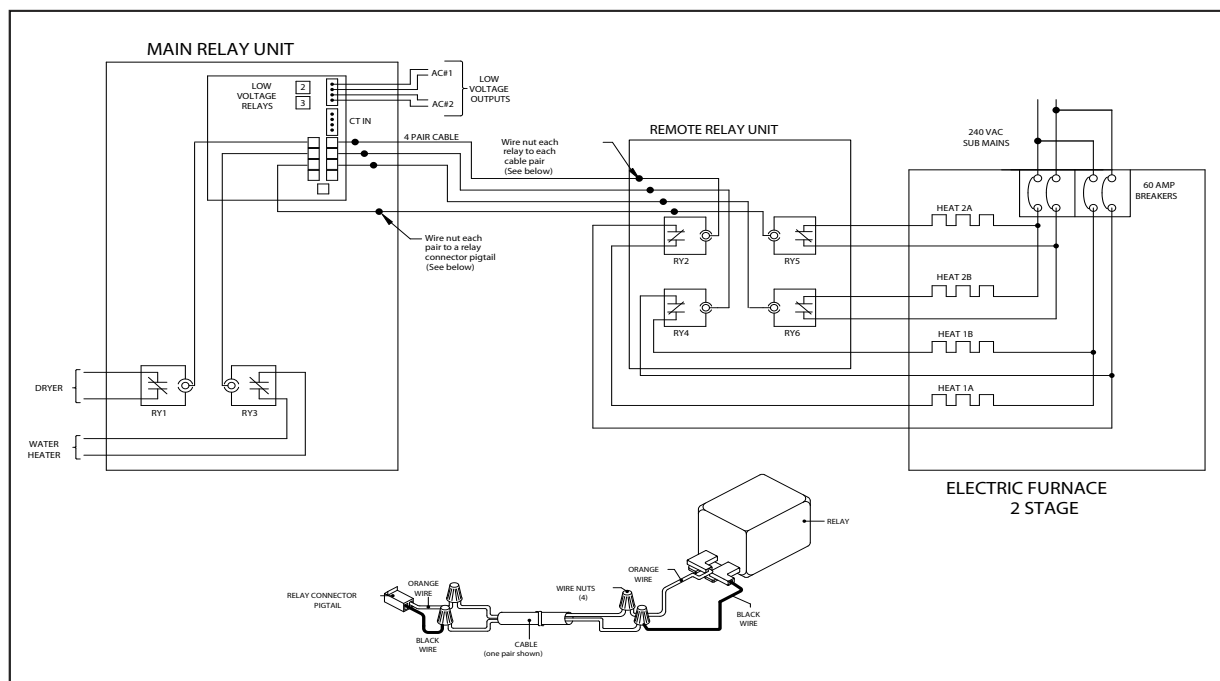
MAIN RELAY UNIT

LOW VOLTAGE RELAYS

2

3

AC#1

AC#2

LOW VOLTAGE OUTPUTS

CT IN

4 PAIR CABLE

Wire nut each relay to each cable pair (See below)

REMOTE RELAY UNIT

240 VAC SUB MAINS

60 AMP BREAKERS

Wire nut each pair to a relay connector pigtail (See below)

RY2

RY5

HEAT 2A

HEAT 2B

RY4

RY6

HEAT 1B

HEAT 1A

DRYER

RY1

RY3

WATER HEATER

ELECTRIC FURNACE 2 STAGE

RELAY

RELAY CONNECTOR PIGTAIL

ORANGE WIRE

BLACK WIRE

WIRE NUTS (4)

CABLE (one pair shown)

ORANGE WIRE

BLACK WIRE